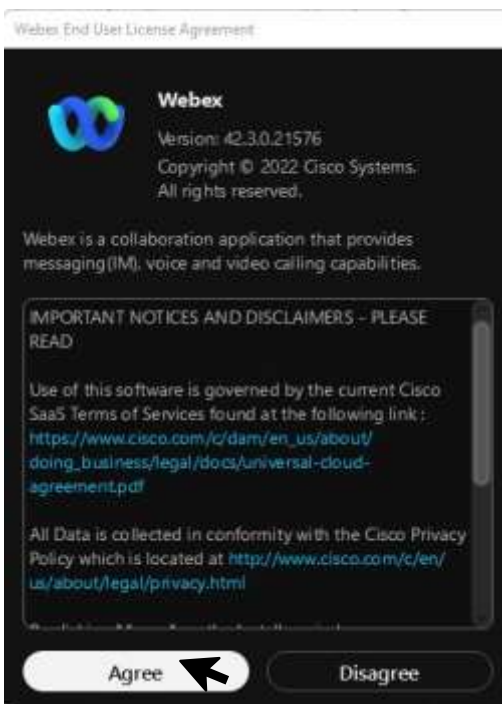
Webex End User License Agreement

Webex

Version: 42.3.0.21576
Copyright © 2022 Cisco Systems.
All rights reserved.

Webex is a collaboration application that provides messaging(IM), voice and video calling capabilities.

IMPORTANT NOTICES AND DISCLAIMERS - PLEASE READ

Use of this software is governed by the current Cisco SaaS Terms of Services found at the following link : https://www.cisco.com/c/dam/en_us/about/doing_business/legal/docs/universal-cloud-agreement.pdf

All Data is collected in conformity with the Cisco Privacy Policy which is located at http://www.cisco.com/c/en/us/about/legal/privacy.html

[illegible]

Agree

Disagree